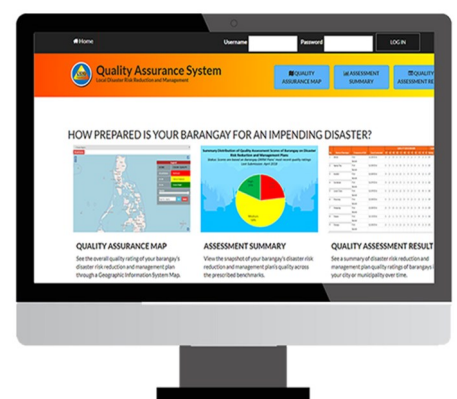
Home Username Password LOG IN

Quality Assurance System
Local Disaster Risk Reduction and Management

QUALITY ASSURANCE MAP
ASSESSMENT SUMMARY
QUALITY ASSESSMENT RE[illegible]

HOW PREPARED IS YOUR BARANGAY FOR AN IMPENDING DISASTER?

Summary Distribution of Quality Assessment Scores of Barangays on Disaster Risk Reduction and Management Plans

QUALITY ASSURANCE MAP
See the overall quality rating of your barangay's disaster risk reduction and management plan through a Geographic Information System Map.

ASSESSMENT SUMMARY
View the snapshot of your barangay's disaster risk reduction and management plan's quality across the prescribed benchmarks.

QUALITY ASSESSMENT RESULT
See a summary of disaster risk reduction and management plan quality ratings of barangays in your city or municipality over time.